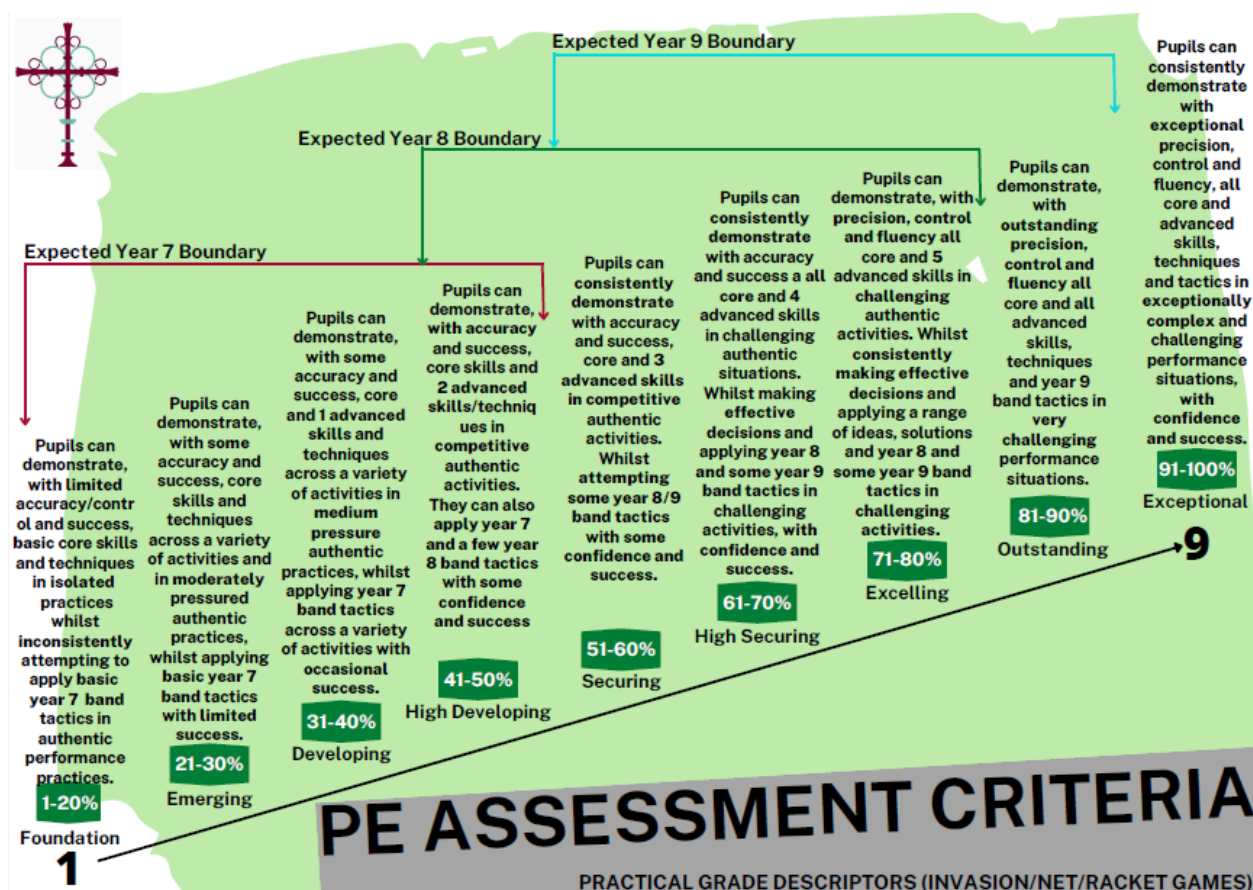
Expected Year 9 Boundary

Expected Year 8 Boundary

Expected Year 7 Boundary

Pupils can demonstrate, with limited accuracy/control and success, basic core skills and techniques in isolated practices whilst inconsistently attempting to apply basic year 7 band tactics in authentic performance practices.

1-20%

Foundation

Pupils can demonstrate, with some accuracy and success, core skills and techniques across a variety of activities and in moderately pressured authentic practices, whilst applying basic year 7 band tactics with limited success.

21-30%

Emerging

Pupils can demonstrate, with some accuracy and success, core and 1 advanced skills and techniques across a variety of activities in medium pressure authentic practices, whilst applying year 7 band tactics across a variety of activities with occasional success.

31-40%

Developing

Pupils can demonstrate, with accuracy and success, core skills and 2 advanced skills/techniques in competitive authentic activities. They can also apply year 7 and a few year 8 band tactics with some confidence and success

41-50%

High Developing

Pupils can consistently demonstrate with accuracy and success, core and 3 advanced skills in competitive authentic activities. Whilst attempting some year 8/9 band tactics with some confidence and success.

51-60%

Securing

Pupils can consistently demonstrate with accuracy and success a all core and 4 advanced skills in challenging authentic situations. Whilst making effective decisions and applying year 8 and some year 9 band tactics in challenging activities, with confidence and success.

61-70%

High Securing

Pupils can demonstrate, with precision, control and fluency all core and 5 advanced skills in challenging authentic activities. Whilst consistently making effective decisions and applying a range of ideas, solutions and year 8 and some year 9 band tactics in challenging activities.

71-80%

Excelling

Pupils can demonstrate, with outstanding precision, control and fluency all core and all advanced skills, techniques and year 9 band tactics in very challenging performance situations.

81-90%

Outstanding

Pupils can consistently demonstrate with exceptional precision, control and fluency, all core and advanced skills, techniques and tactics in exceptionally complex and challenging performance situations, with confidence and success.

91-100%

Exceptional

9

1

PE ASSESSMENT CRITERIA

PRACTICAL GRADE DESCRIPTORS (INVASION/NET/RACKET GAMES)